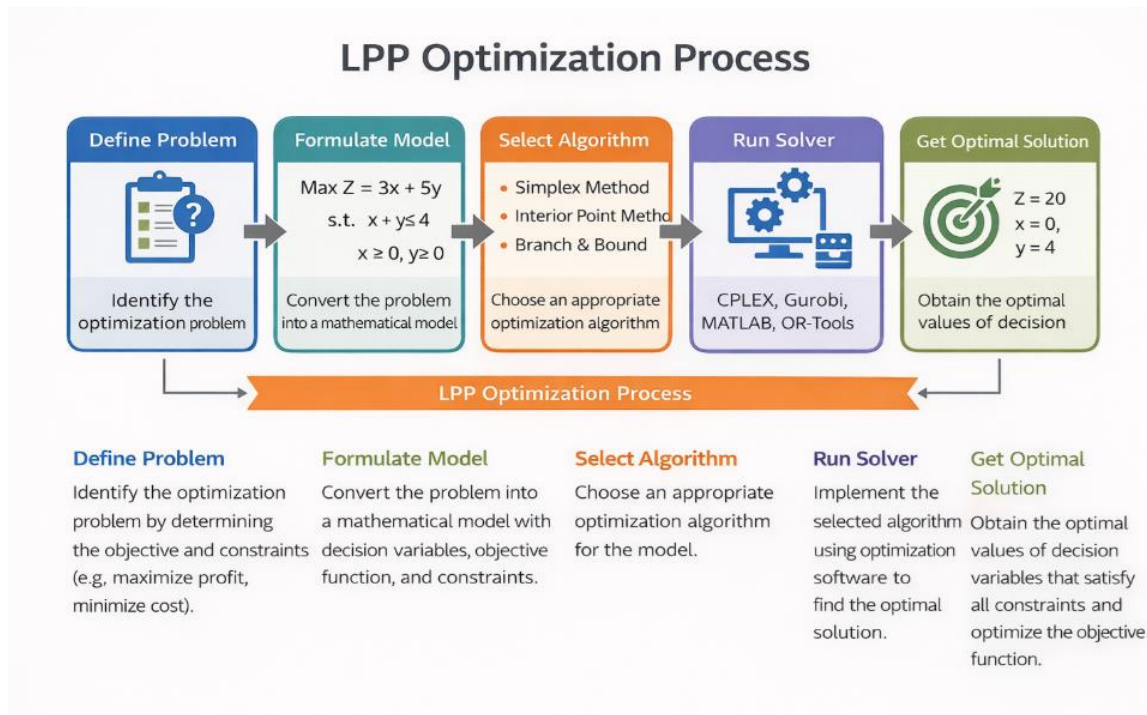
LPP Optimization Process

Define Problem

Identify the optimization problem

Formulate Model

Max $Z = 3x + 5y$
s.t. $x + y \leq 4$
$x \geq 0, y \geq 0$

Convert the problem into a mathematical model

Select Algorithm

• Simplex Method
• Interior Point Metho
• Branch & Bound

Choose an appropriate optimization algorithm

Run Solver

CPLEX, Gurobi, MATLAB, OR-Tools

Get Optimal Solution

$Z = 20$
$x = 0,$
$y = 4$

Obtain the optimal values of decision

LPP Optimization Process

Define Problem
Identify the optimization problem by determining the objective and constraints (e.g, maximize profit, minimize cost).

Formulate Model
Convert the problem into a mathematical model with decision variables, objective function, and constraints.

Select Algorithm
Choose an appropriate optimization algorithm for the model.

Run Solver
Implement the selected algorithm using optimization software to find the optimal solution.

Get Optimal Solution
Obtain the optimal values of decision variables that satisfy all constraints and optimize the objective function.